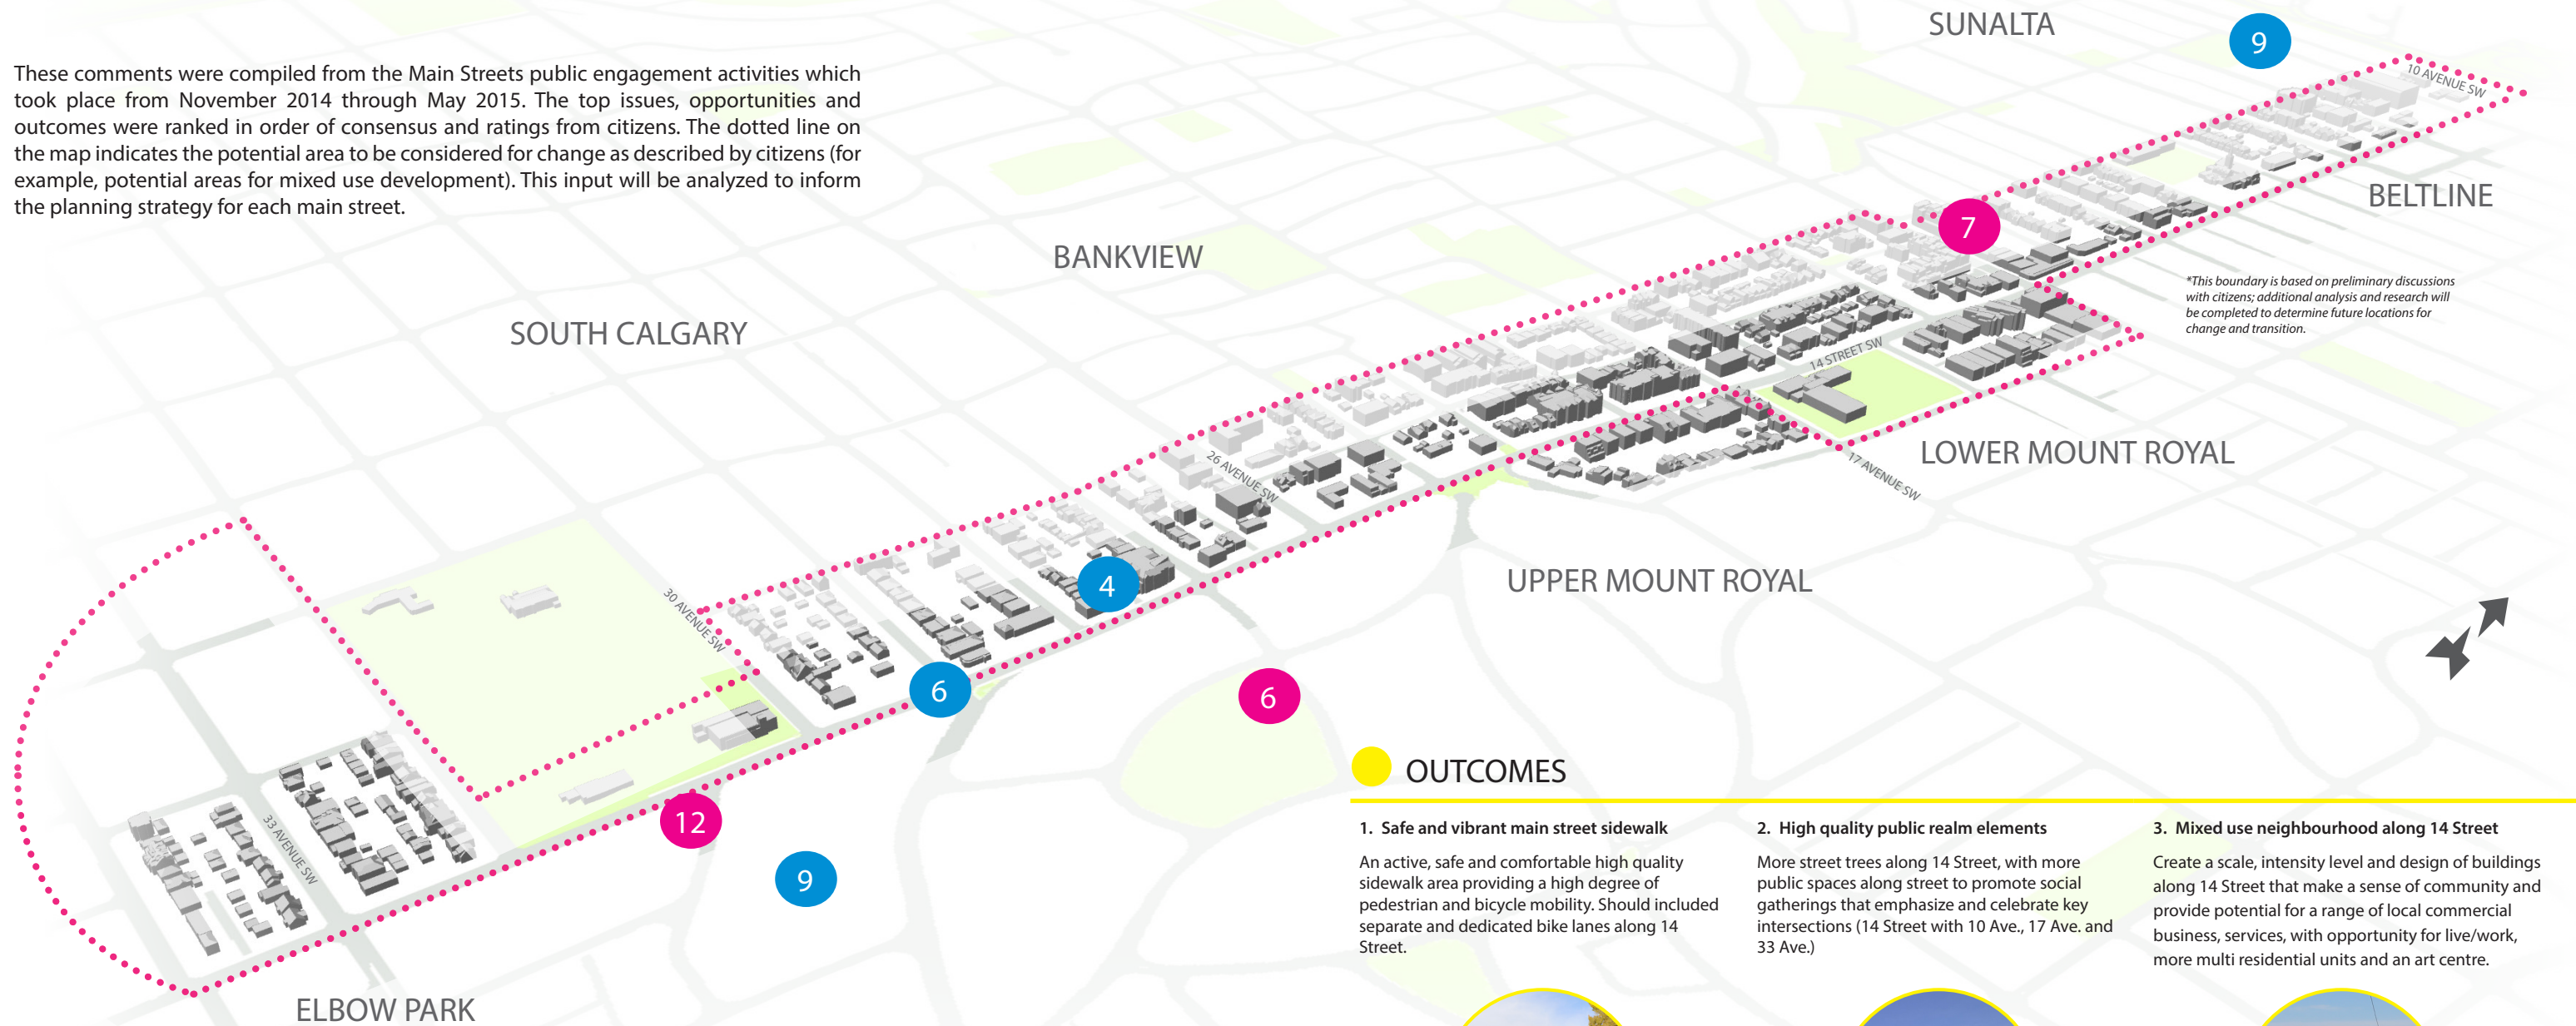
These comments were compiled from the Main Streets public engagement activities which took place from November 2014 through May 2015. The top issues, opportunities and outcomes were ranked in order of consensus and ratings from citizens. The dotted line on the map indicates the potential area to be considered for change as described by citizens (for example, potential areas for mixed use development). This input will be analyzed to inform the planning strategy for each main street.

SUNALTA

9

10 AVENUE SW

BELTLINE

7

BANKVIEW

*This boundary is based on preliminary discussions with citizens; additional analysis and research will be completed to determine future locations for change and transition.

SOUTH CALGARY

14 STREET SW

LOWER MOUNT ROYAL

26 AVENUE SW

17 AVENUE SW

UPPER MOUNT ROYAL

4

30 AVENUE SW

6

6

OUTCOMES

12

33 AVENUE SW

9

ELBOW PARK

1. Safe and vibrant main street sidewalk

An active, safe and comfortable high quality sidewalk area providing a high degree of pedestrian and bicycle mobility. Should included separate and dedicated bike lanes along 14 Street.

2. High quality public realm elements

More street trees along 14 Street, with more public spaces along street to promote social gatherings that emphasize and celebrate key intersections (14 Street with 10 Ave., 17 Ave. and 33 Ave.)

3. Mixed use neighbourhood along 14 Street

Create a scale, intensity level and design of buildings along 14 Street that make a sense of community and provide potential for a range of local commercial business, services, with opportunity for live/work, more multi residential units and an art centre.